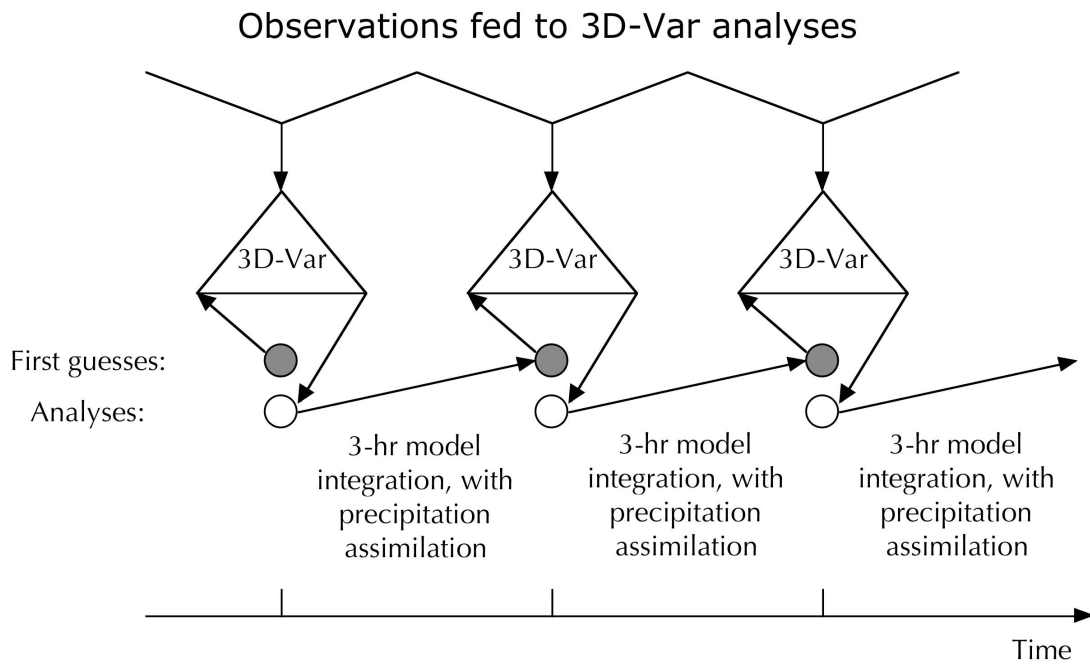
Observations fed to 3D-Var analyses

3D-Var

3D-Var

3D-Var

First guesses:

Analyses:

3-hr model integration, with precipitation assimilation

3-hr model integration, with precipitation assimilation

3-hr model integration, with precipitation assimilation

Time